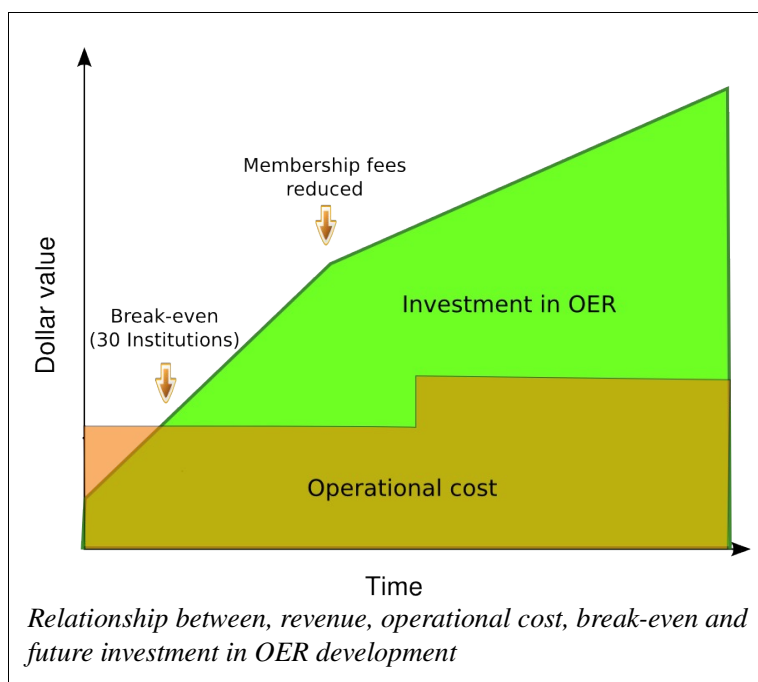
Dollar value

Membership fees reduced

Break-even (30 Institutions)

Investment in OER

Operational cost

Time

*Relationship between, revenue, operational cost, break-even and future investment in OER development*